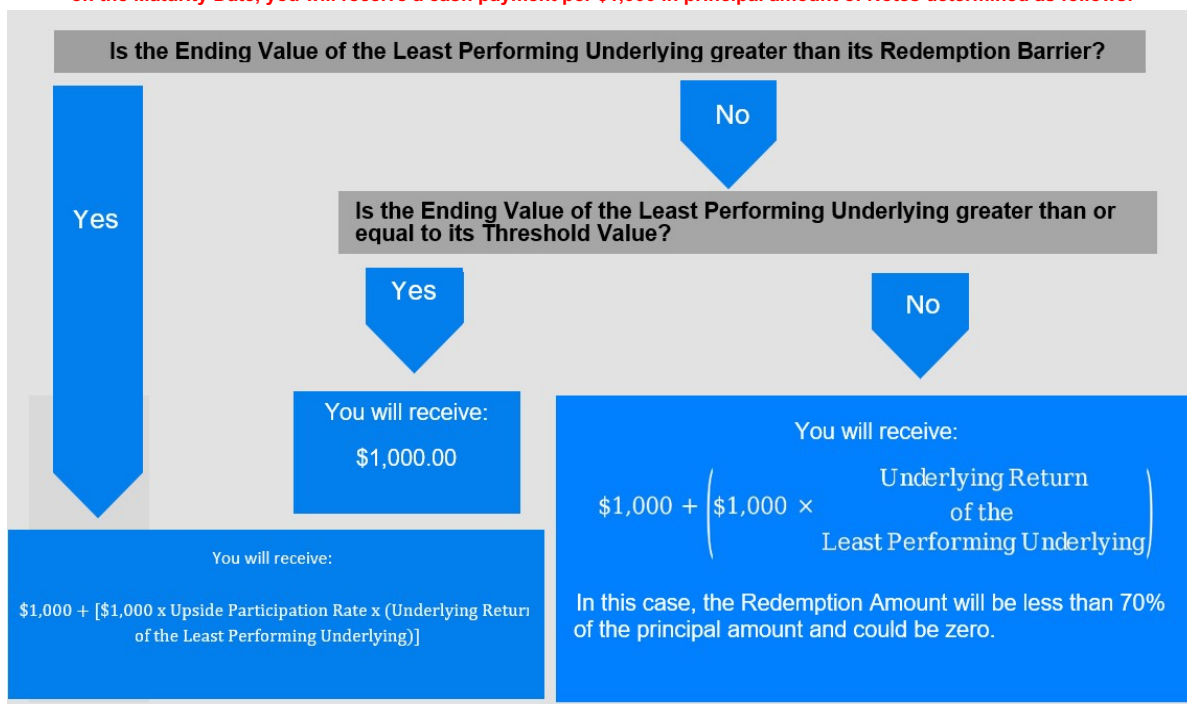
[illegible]

Is the Ending Value of the Least Performing Underlying greater than its Redemption Barrier?

No

Yes

Is the Ending Value of the Least Performing Underlying greater than or equal to its Threshold Value?

Yes

No

You will receive:

$1,000.00

You will receive:

$\$1{,}000 + \left(\$1{,}000 \times \frac{\text{Underlying Return of the}}{\text{Least Performing Underlying}}\right)$

In this case, the Redemption Amount will be less than 70% of the principal amount and could be zero.

You will receive:

$1,000 + [$1,000 x Upside Participation Rate x (Underlying Returi of the Least Performing Underlying)]